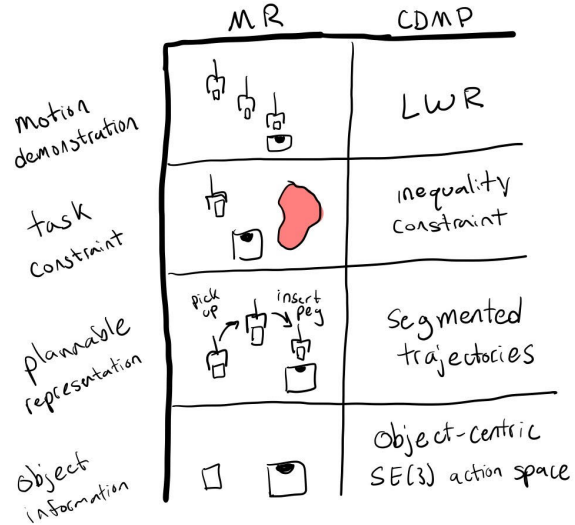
| | MR | CDMP |
|---|---|---|
| motion demonstration | | LWR |
| task constraint | | inequality constraint |
| plannable representation | pick up, insert peg | Segmented trajectories |
| Object information | | Object-centric SE(3) action space |